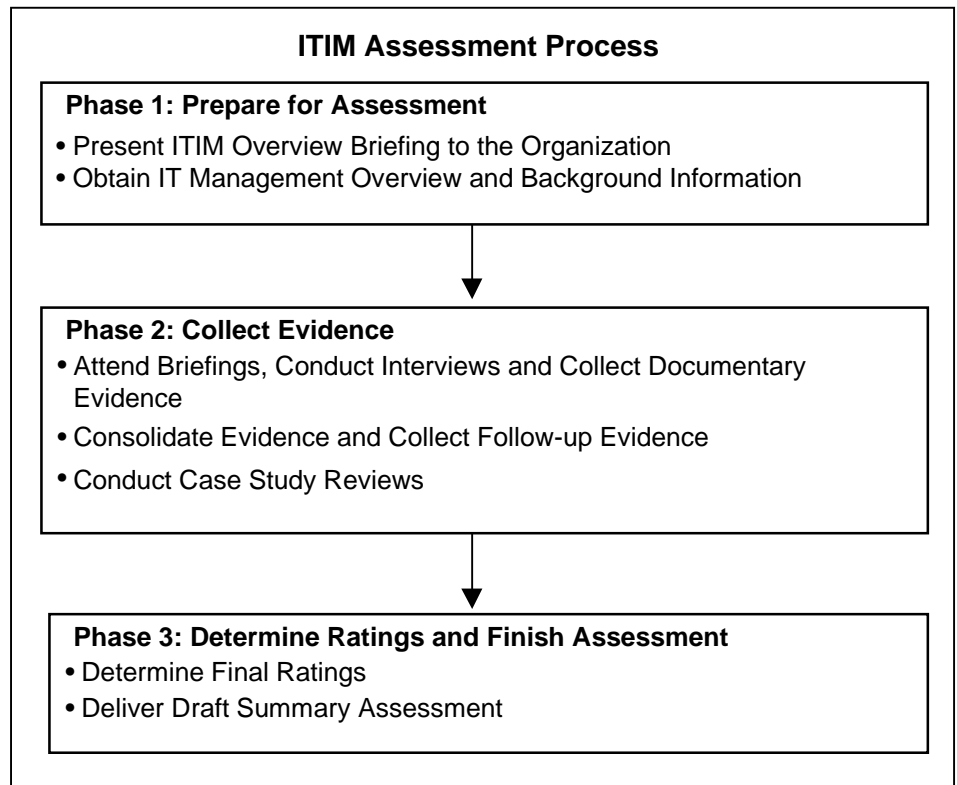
ITIM Assessment Process

Phase 1: Prepare for Assessment

• Present ITIM Overview Briefing to the Organization
• Obtain IT Management Overview and Background Information

Phase 2: Collect Evidence

• Attend Briefings, Conduct Interviews and Collect Documentary Evidence
• Consolidate Evidence and Collect Follow-up Evidence
• Conduct Case Study Reviews

Phase 3: Determine Ratings and Finish Assessment

• Determine Final Ratings
• Deliver Draft Summary Assessment